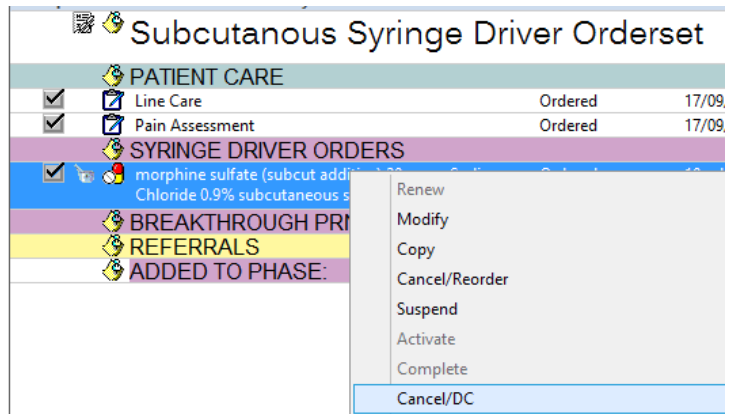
Subcutanous Syringe Driver Orderset

PATIENT CARE

| Line Care | Ordered | 17/09, |
|---|---|---|
| Pain Assessment | Ordered | 17/09, |

SYRINGE DRIVER ORDERS

morphine sulfate (subcut additive) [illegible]
Chloride 0.9% subcutaneous s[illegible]

BREAKTHROUGH PR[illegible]

REFERRALS

ADDED TO PHASE:

Renew
Modify
Copy
Cancel/Reorder
Suspend
Activate
Complete
Cancel/DC